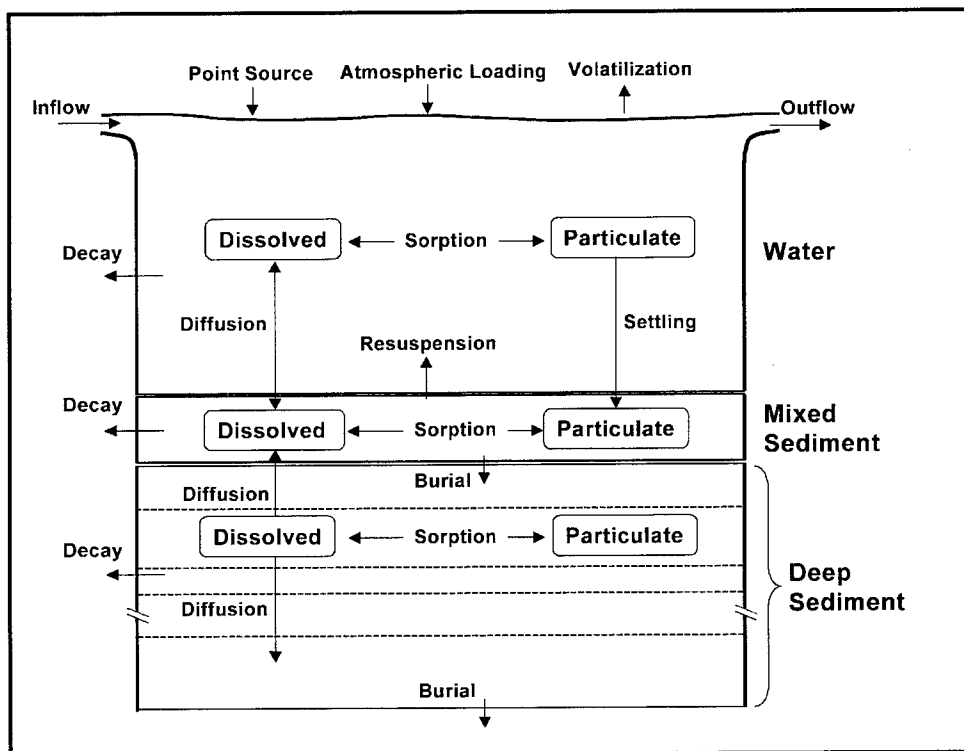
Point Source

Atmospheric Loading

Volatilization

Inflow

Outflow

Decay

Dissolved

Sorption

Particulate

Water

Diffusion

Settling

Resuspension

Decay

Dissolved

Sorption

Particulate

Mixed Sediment

Burial

Diffusion

Dissolved

Sorption

Particulate

Decay

Deep Sediment

Diffusion

Burial